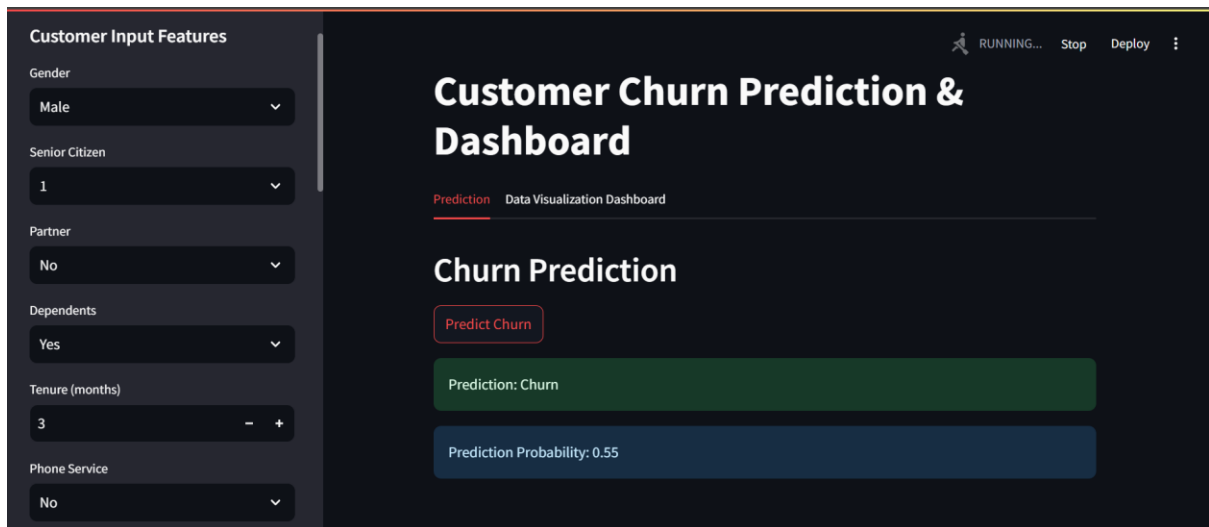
Customer Input Features

Gender

Male

Senior Citizen

1

Partner

No

Dependents

Yes

Tenure (months)

3

−

+

Phone Service

No

RUNNING... Stop Deploy

Customer Churn Prediction & Dashboard

Prediction Data Visualization Dashboard

Churn Prediction

Predict Churn

Prediction: Churn

Prediction Probability: 0.55